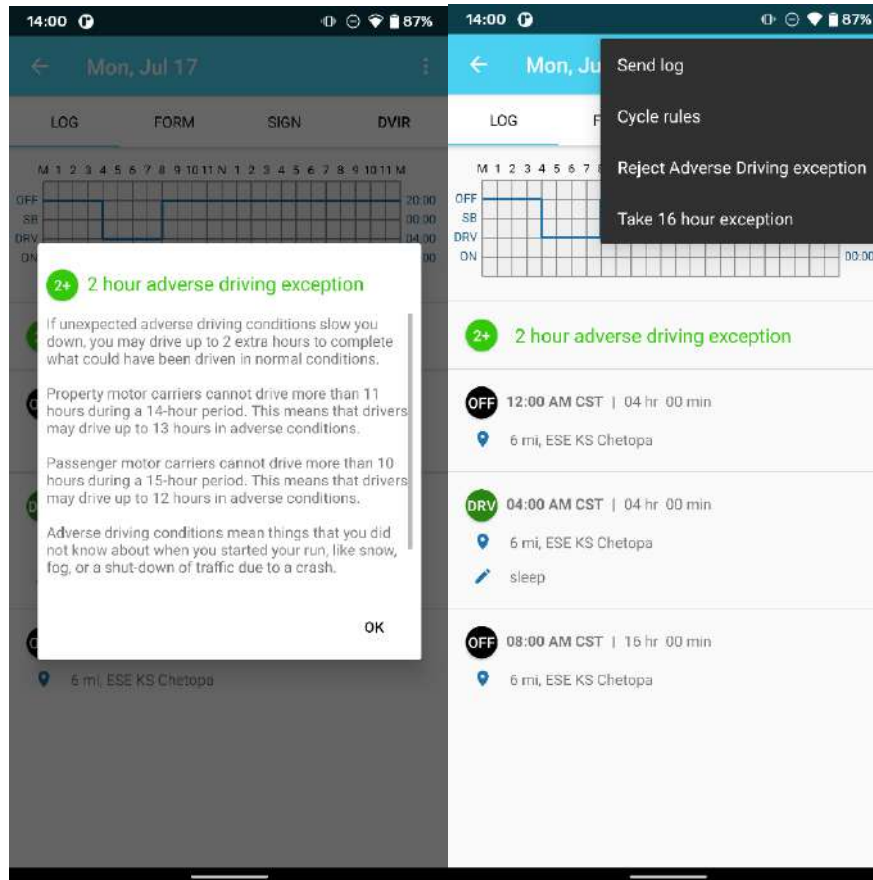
14:00 87%

Mon, Jul 17

LOG FORM SIGN DVIR

M 1 2 3 4 5 6 7 8 9 10 11 N 1 2 3 4 5 6 7 8 9 10 11 M

OFF SB DRV ON

20:00 00:00 04:00 00

2+ 2 hour adverse driving exception

If unexpected adverse driving conditions slow you down, you may drive up to 2 extra hours to complete what could have been driven in normal conditions.

Property motor carriers cannot drive more than 11 hours during a 14-hour period. This means that drivers may drive up to 13 hours in adverse conditions.

Passenger motor carriers cannot drive more than 10 hours during a 15-hour period. This means that drivers may drive up to 12 hours in adverse conditions.

Adverse driving conditions mean things that you did not know about when you started your run, like snow, fog, or a shut-down of traffic due to a crash.

OK

6 mi, ESE KS Chetopa

14:00 87%

Mon, Ju

LOG F

M 1 2 3 4 5 6 7

OFF SB DRV ON

00:00

Send log

Cycle rules

Reject Adverse Driving exception

Take 16 hour exception

2+ 2 hour adverse driving exception

OFF 12:00 AM CST | 04 hr 00 min

6 mi, ESE KS Chetopa

DRV 04:00 AM CST | 04 hr 00 min

6 mi, ESE KS Chetopa

sleep

OFF 08:00 AM CST | 16 hr 00 min

6 mi, ESE KS Chetopa